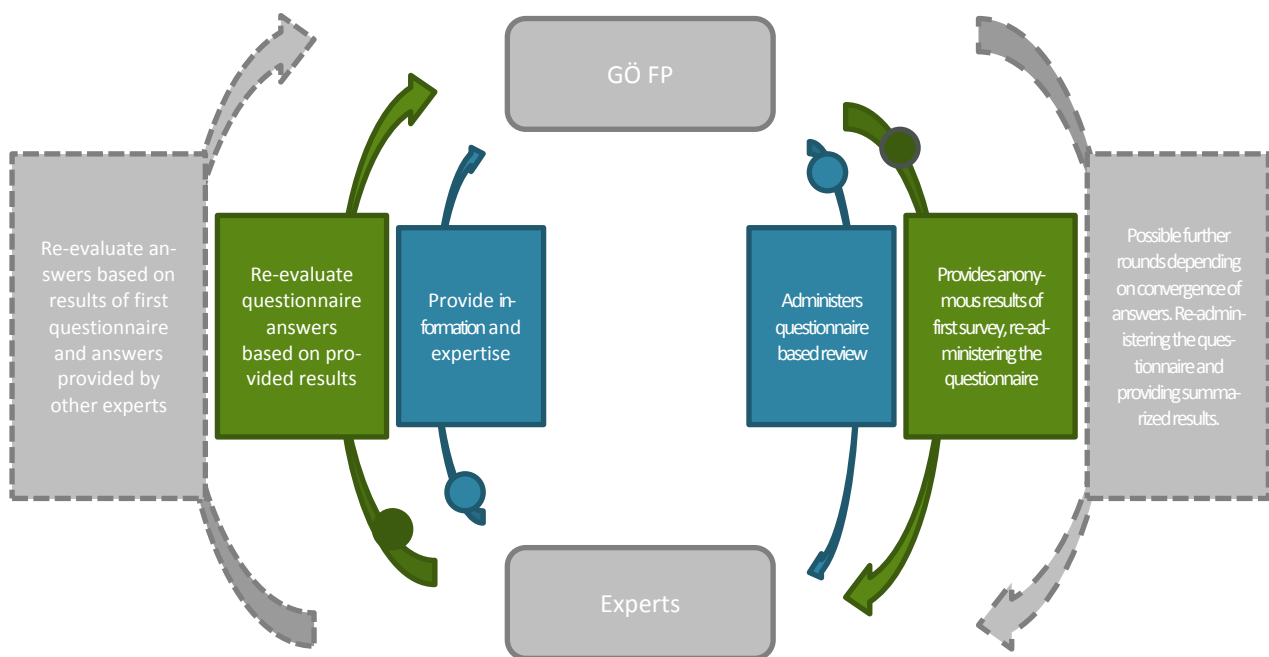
GÖ FP

Re-evaluate answers based on results of first questionnaire and answers provided by other experts

Re-evaluate questionnaire answers based on provided results

Provide information and expertise

Administers questionnaire based review

Provides anonymous results of first survey, re-administering the questionnaire

Possible further rounds depending on convergence of answers. Re-administering the questionnaire and providing summarized results.

Experts